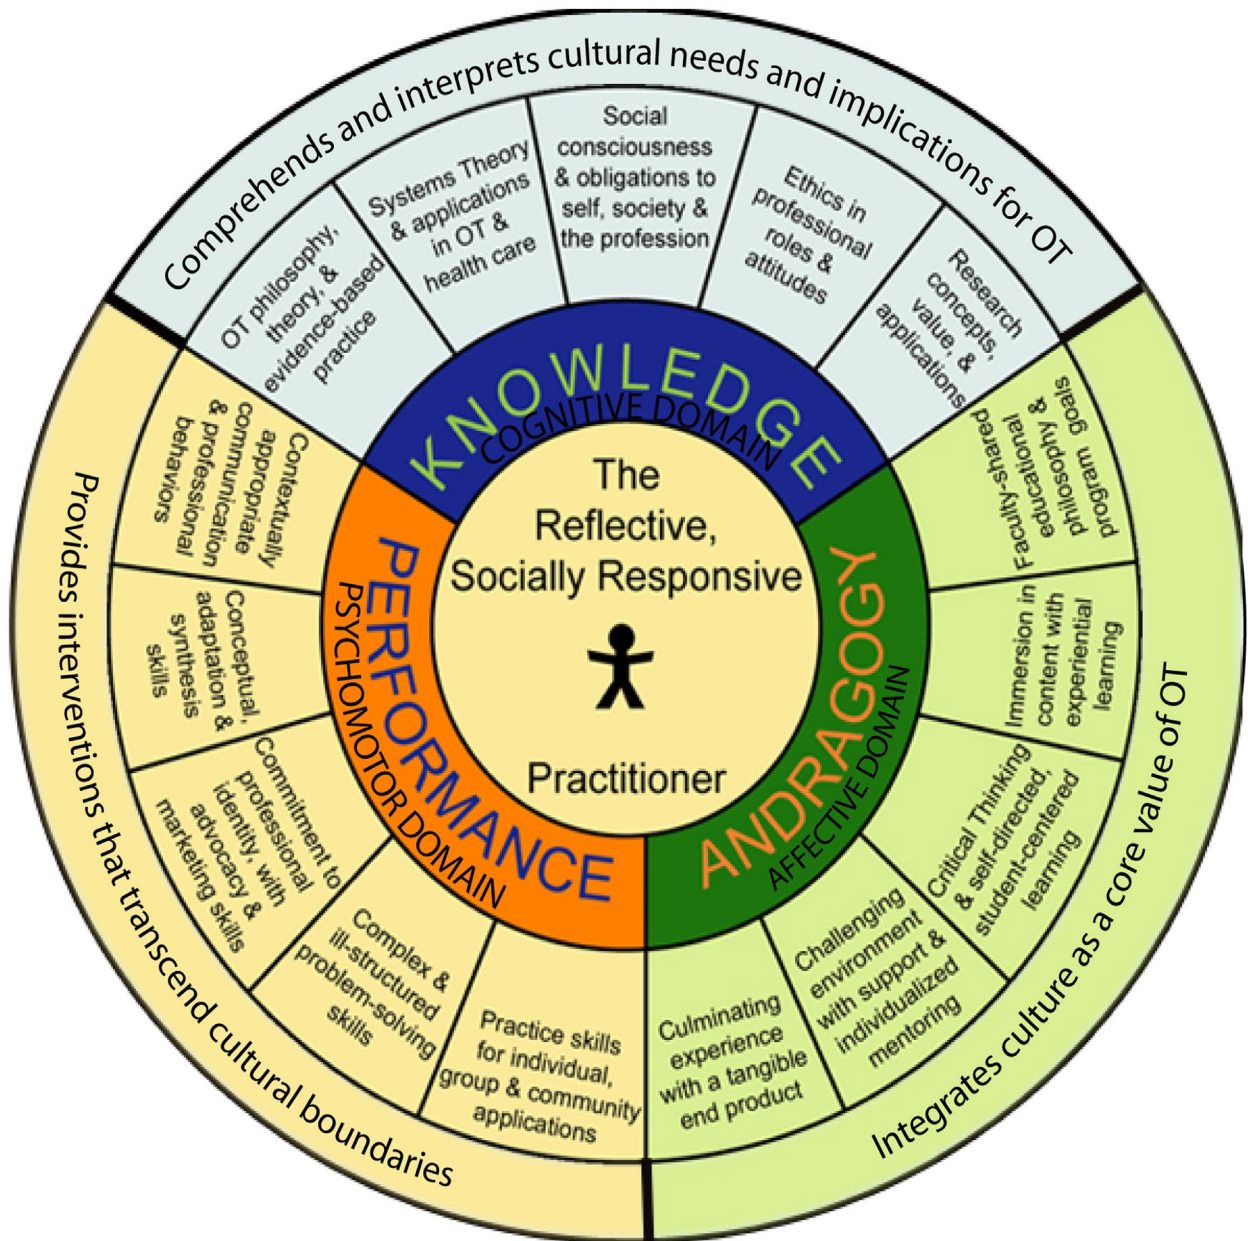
Comprehends and interprets cultural needs and implications for OT

OT philosophy, theory, & evidence-based practice

Systems Theory & applications in OT & health care

Social consciousness & obligations to self, society & the profession

Ethics in professional roles & attitudes

Research concepts, value, & applications

KNOWLEDGE
COGNITIVE DOMAIN

The Reflective, Socially Responsive

Practitioner

PERFORMANCE
PSYCHOMOTOR DOMAIN

ANDRAGOGY
AFFECTIVE DOMAIN

Contextually appropriate communication & professional behaviors

Conceptual, adaptation & synthesis skills

Commitment to professional identity, with advocacy & marketing skills

Complex & ill-structured problem-solving skills

Practice skills for individual, group & community applications

Faculty-shared educational philosophy & program goals

Immersion in content with experiential learning

Critical Thinking & self-directed, student-centered learning

Challenging environment with support & individualized mentoring

Culminating experience with a tangible end product

Provides interventions that transcend cultural boundaries

Integrates culture as a core value of OT